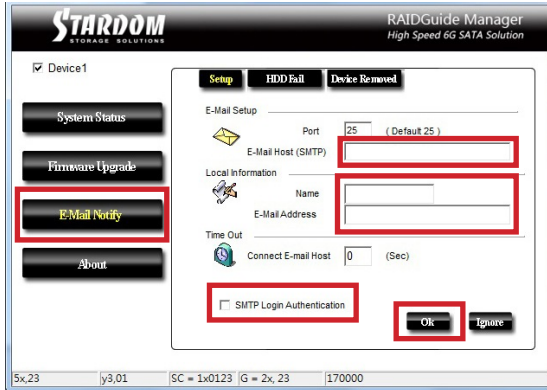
STARDOM
STORAGE SOLUTIONS

RAIDGuide Manager
High Speed 6G SATA Solution

☑ Device1

System Status

Firmware Upgrade

E-Mail Notify

About

Setup | HDD Fail | Device Removed

E-Mail Setup

Port 25 ( Default 25 )

E-Mail Host (SMTP)

Local Information

Name

E-Mail Address

Time Out

Connect E-mail Host 0 (Sec)

☐ SMTP Login Authentication

Ok

Ignore

5x,23 | y3,01 | SC = 1x0123 | G = 2x, 23 | 170000